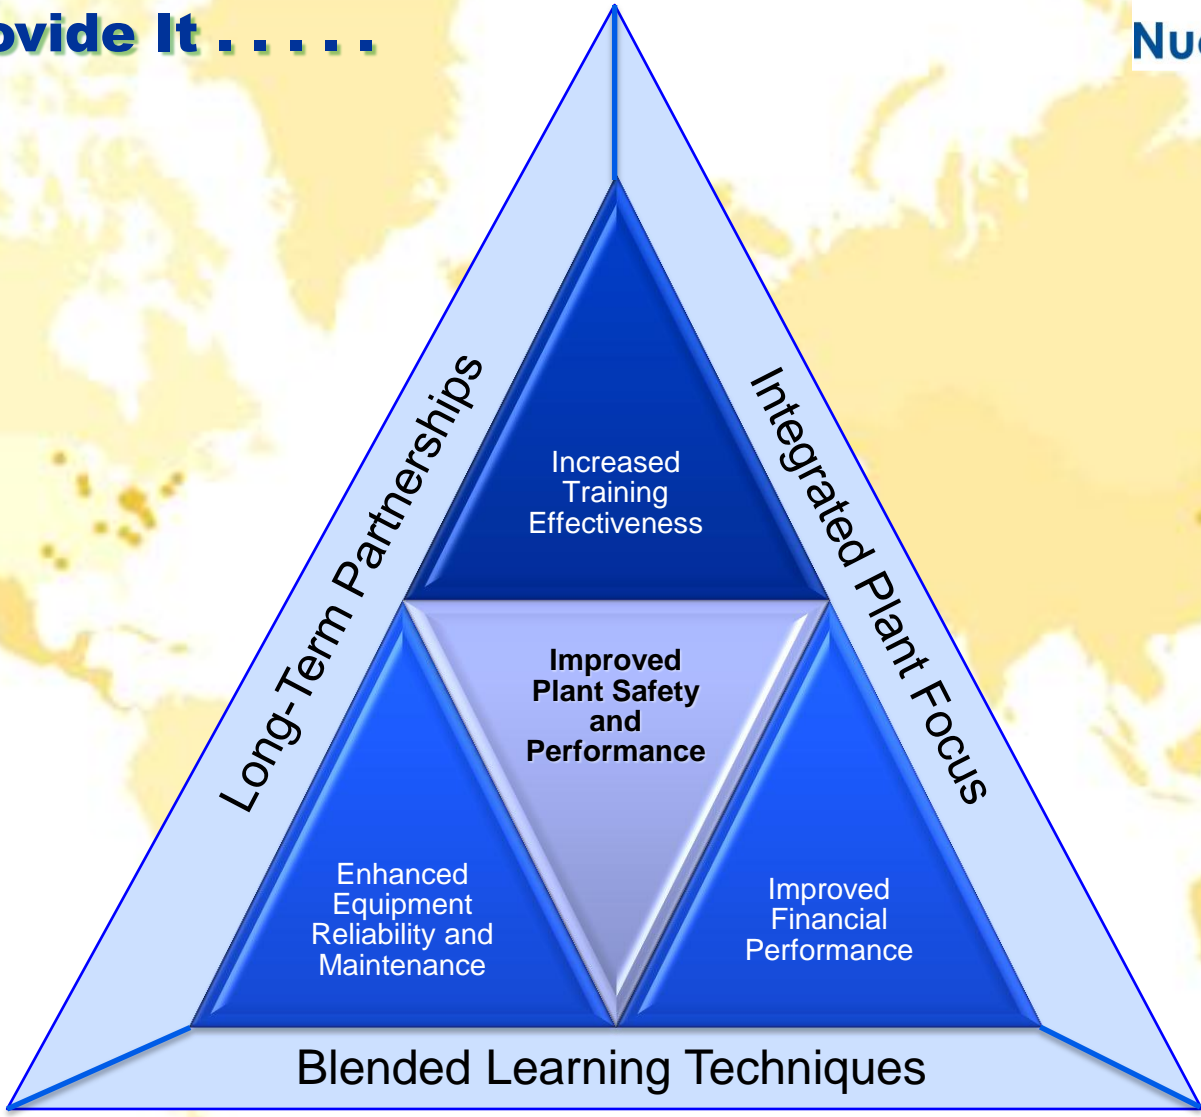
ovide It . . . . .

Nu

Long-Term Partnerships

Integrated Plant Focus

Increased Training Effectiveness

Improved Plant Safety and Performance

Enhanced Equipment Reliability and Maintenance

Improved Financial Performance

Blended Learning Techniques